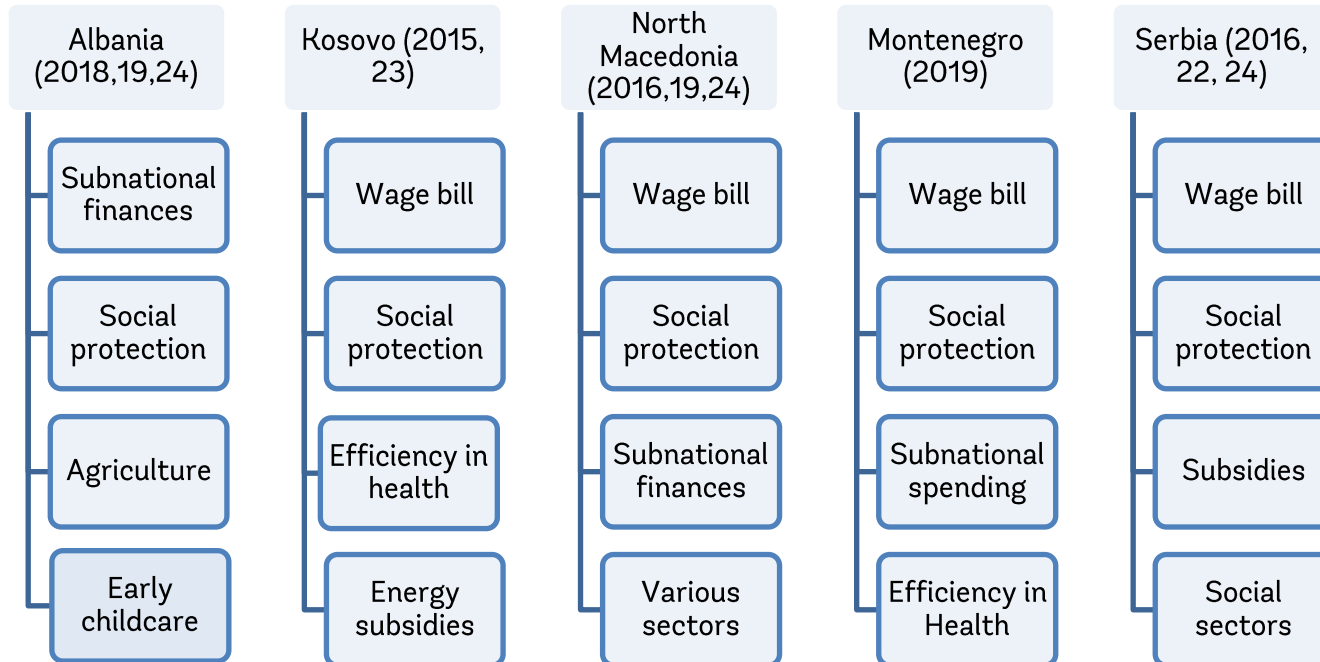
Albania (2018,19,24)

Subnational finances

Social protection

Agriculture

Early childcare

Kosovo (2015, 23)

Wage bill

Social protection

Efficiency in health

Energy subsidies

North Macedonia (2016,19,24)

Wage bill

Social protection

Subnational finances

Various sectors

Montenegro (2019)

Wage bill

Social protection

Subnational spending

Efficiency in Health

Serbia (2016, 22, 24)

Wage bill

Social protection

Subsidies

Social sectors